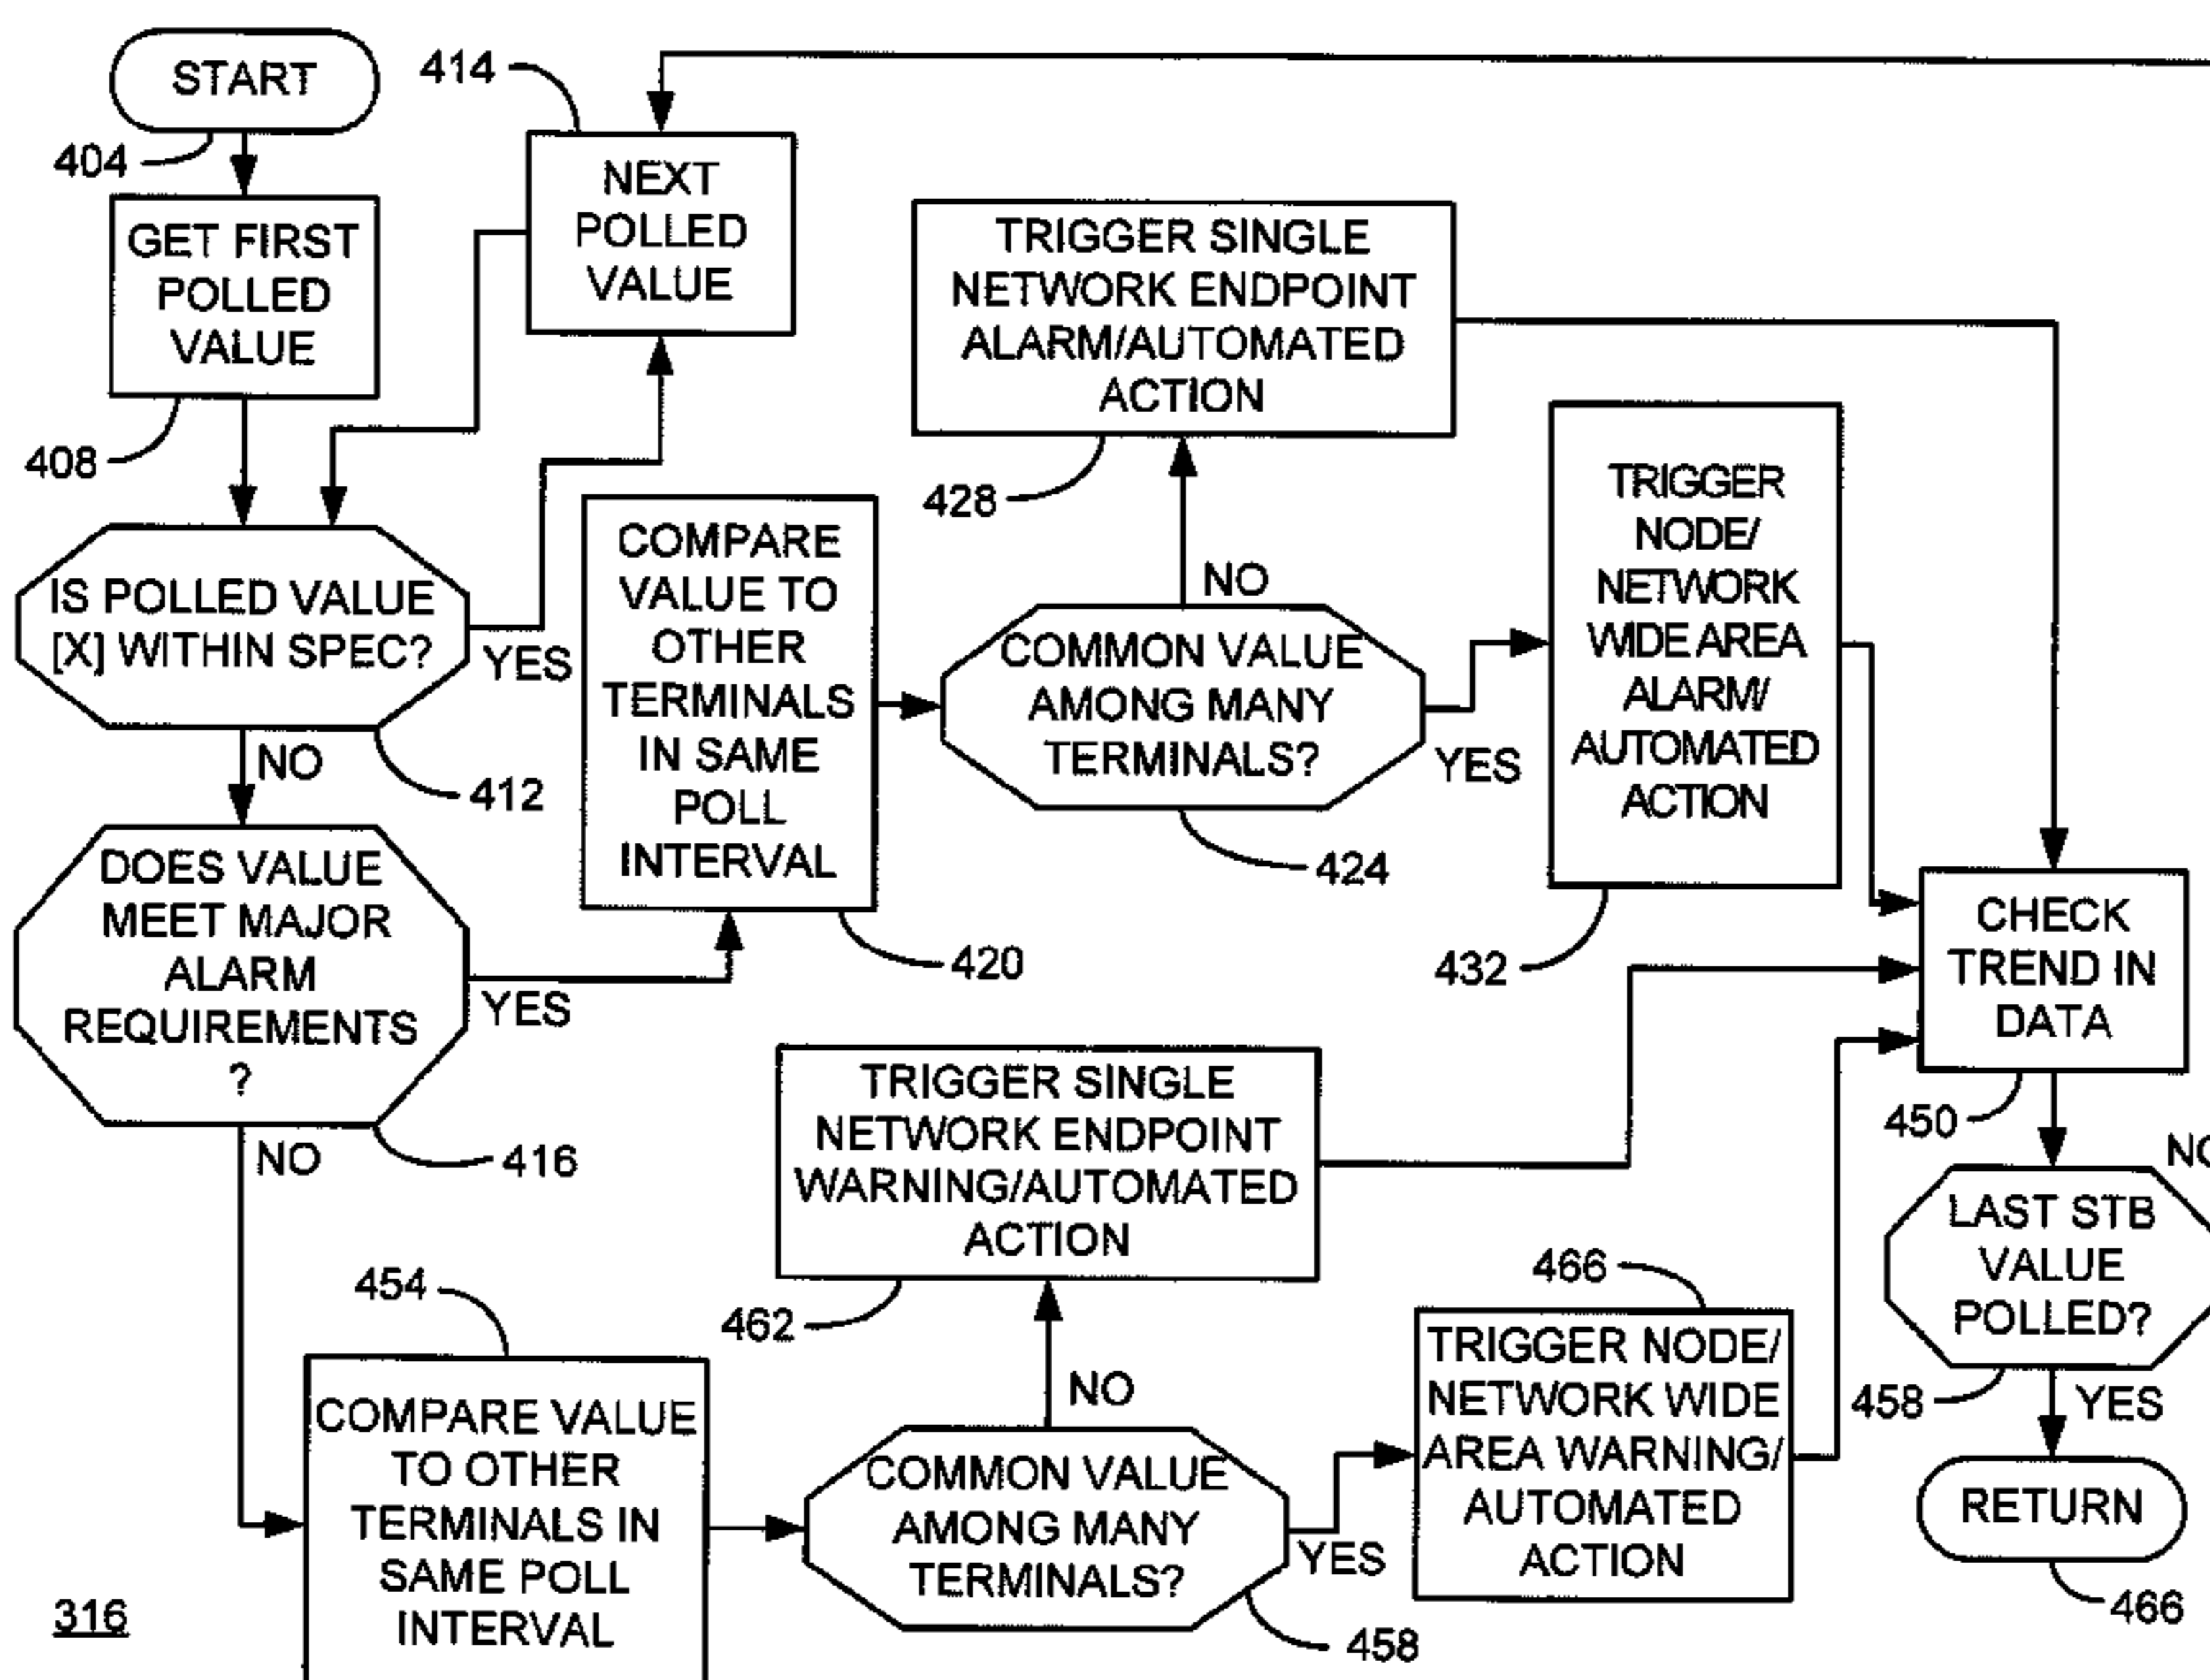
START

404

GET FIRST POLLED VALUE

408

414

NEXT POLLED VALUE

IS POLLED VALUE [X] WITHIN SPEC?

YES

NO

412

DOES VALUE MEET MAJOR ALARM REQUIREMENTS ?

YES

NO

416

COMPARE VALUE TO OTHER TERMINALS IN SAME POLL INTERVAL

420

TRIGGER SINGLE NETWORK ENDPOINT ALARM/AUTOMATED ACTION

428

NO

COMMON VALUE AMONG MANY TERMINALS?

YES

424

TRIGGER NODE/ NETWORK WIDE AREA ALARM/ AUTOMATED ACTION

432

CHECK TREND IN DATA

450

NO

LAST STB VALUE POLLED?

458

YES

RETURN

466

TRIGGER SINGLE NETWORK ENDPOINT WARNING/AUTOMATED ACTION

462

454

COMPARE VALUE TO OTHER TERMINALS IN SAME POLL INTERVAL

NO

COMMON VALUE AMONG MANY TERMINALS?

YES

458

466

TRIGGER NODE/ NETWORK WIDE AREA WARNING/ AUTOMATED ACTION

316